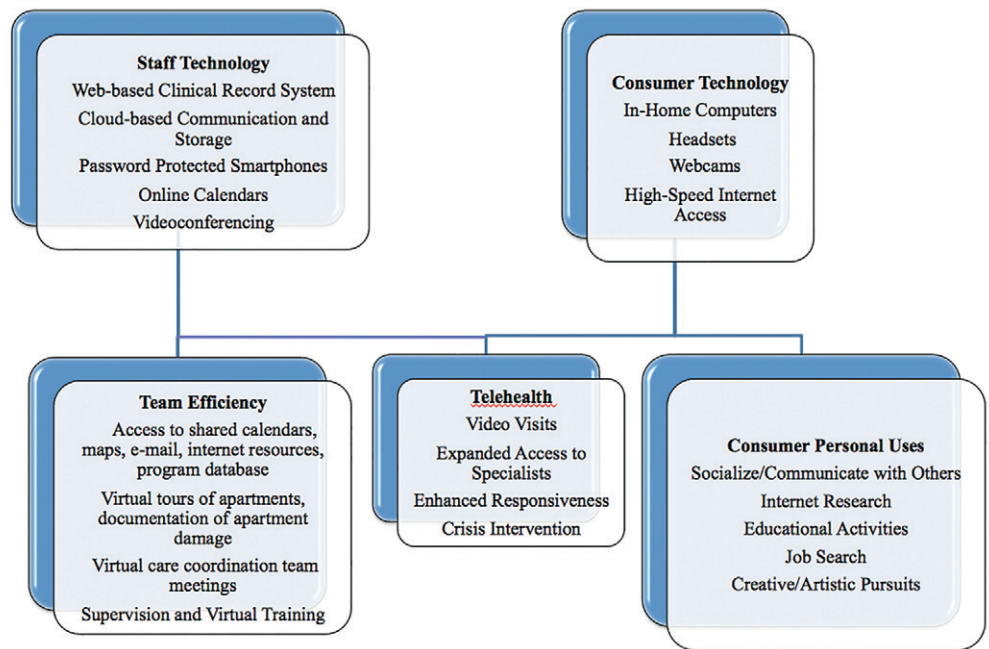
**Staff Technology**
Web-based Clinical Record System
Cloud-based Communication and Storage
Password Protected Smartphones
Online Calendars
Videoconferencing

**Consumer Technology**
In-Home Computers
Headsets
Webcams
High-Speed Internet Access

**Team Efficiency**
Access to shared calendars, maps, e-mail, internet resources, program database
Virtual tours of apartments, documentation of apartment damage
Virtual care coordination team meetings
Supervision and Virtual Training

**Telehealth**
Video Visits
Expanded Access to Specialists
Enhanced Responsiveness
Crisis Intervention

**Consumer Personal Uses**
Socialize/Communicate with Others
Internet Research
Educational Activities
Job Search
Creative/Artistic Pursuits